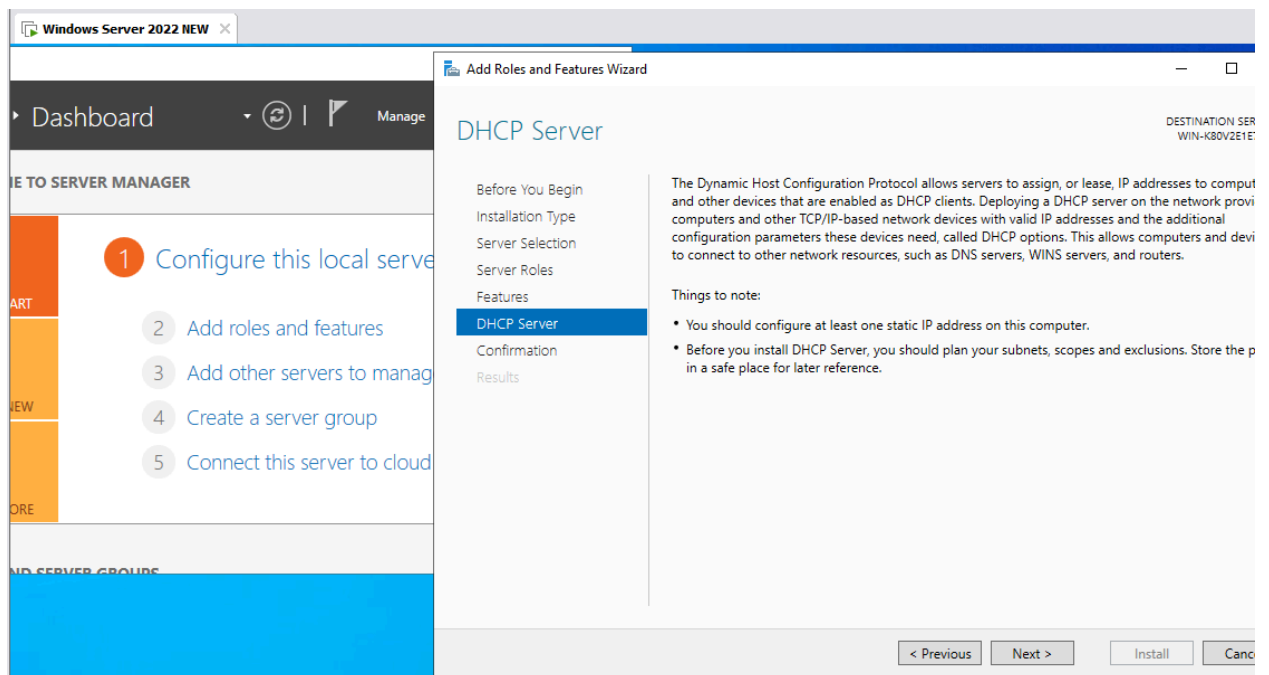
Windows Server 2022 NEW ×

Dashboard

Manage

IE TO SERVER MANAGER

ART

IEW

ORE

1 Configure this local serve

2 Add roles and features

3 Add other servers to manag

4 Create a server group

5 Connect this server to cloud

ND SERVER GROUPS

Add Roles and Features Wizard

DHCP Server

DESTINATION SER
WIN-K80V2E1E

Before You Begin
Installation Type
Server Selection
Server Roles
Features
DHCP Server
Confirmation
Results

The Dynamic Host Configuration Protocol allows servers to assign, or lease, IP addresses to comput and other devices that are enabled as DHCP clients. Deploying a DHCP server on the network provi computers and other TCP/IP-based network devices with valid IP addresses and the additional configuration parameters these devices need, called DHCP options. This allows computers and devi to connect to other network resources, such as DNS servers, WINS servers, and routers.

Things to note:

• You should configure at least one static IP address on this computer.

• Before you install DHCP Server, you should plan your subnets, scopes and exclusions. Store the p in a safe place for later reference.

< Previous   Next >   Install   Canc